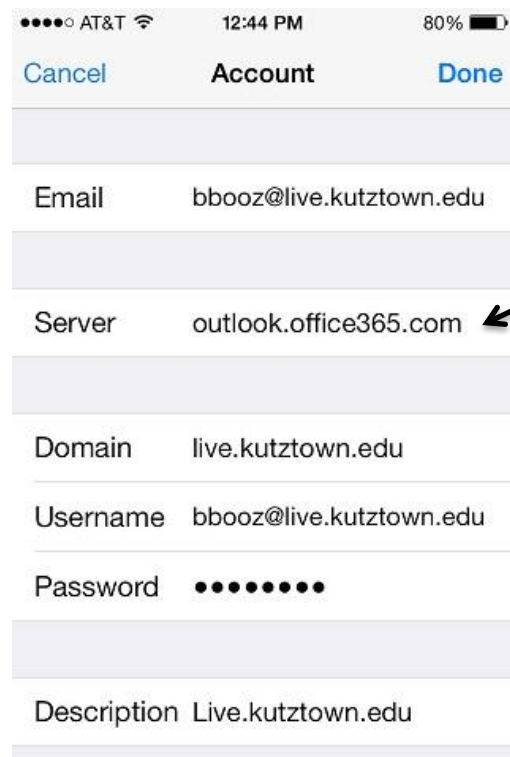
●●●●○ AT&T 12:44 PM 80%

Cancel Account Done

Email bbooz@live.kutztown.edu

Server outlook.office365.com

Domain live.kutztown.edu

Username bbooz@live.kutztown.edu

Password ●●●●●●●●

Description Live.kutztown.edu